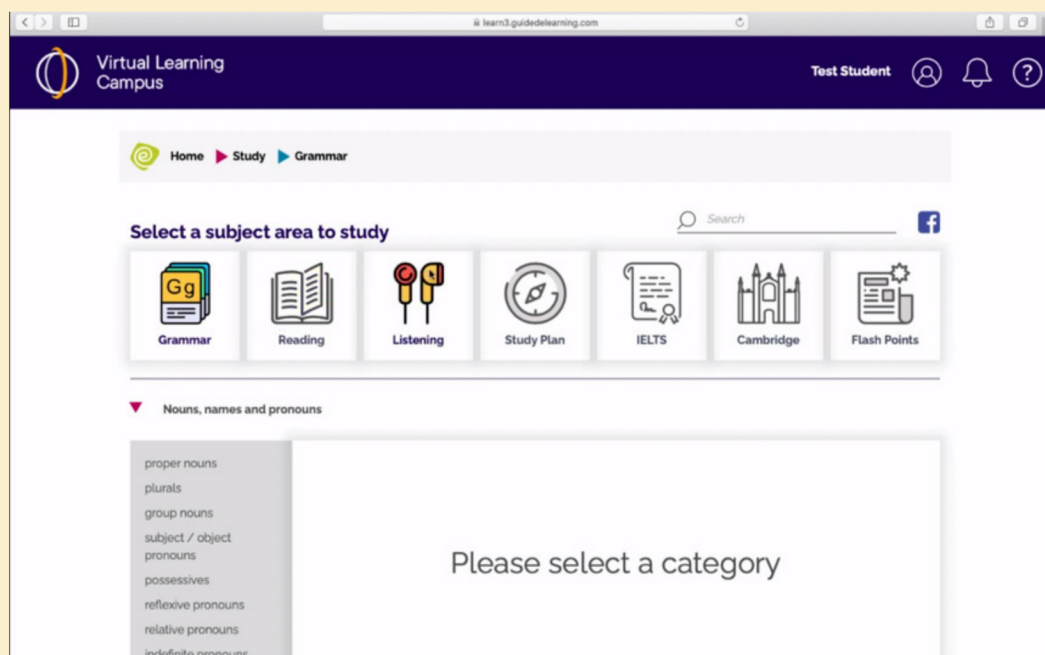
learn3.guidedelearning.com

Virtual Learning Campus

Test Student

Home Study Grammar

Search

Select a subject area to study

Gg

Grammar

Reading

Listening

Study Plan

IELTS

Cambridge

Flash Points

Nouns, names and pronouns

proper nouns

plurals

group nouns

subject / object pronouns

possessives

reflexive pronouns

relative pronouns

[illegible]

Please select a category